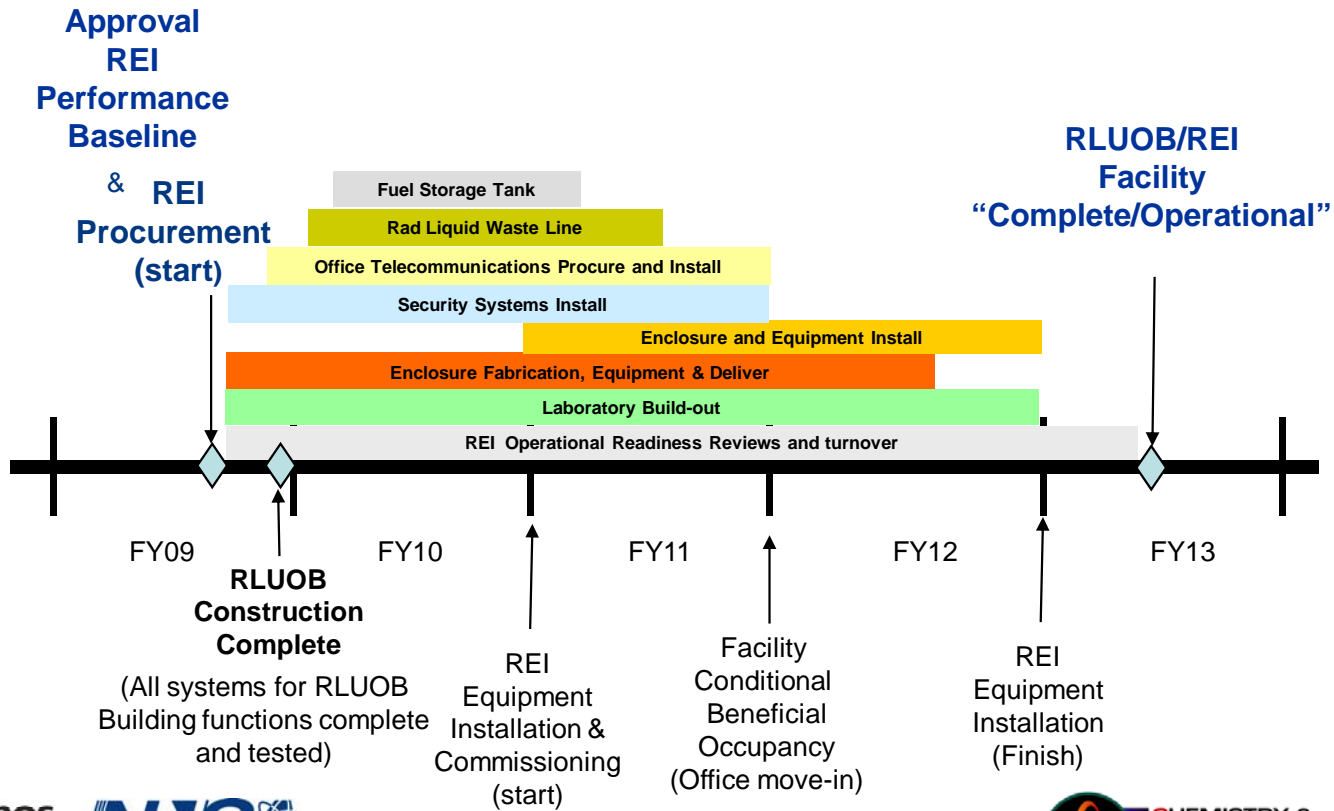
Approval REI Performance Baseline

& REI Procurement (start)

RLUOB/REI Facility "Complete/Operational"

Fuel Storage Tank

Rad Liquid Waste Line

Office Telecommunications Procure and Install

Security Systems Install

Enclosure and Equipment Install

Enclosure Fabrication, Equipment & Deliver

Laboratory Build-out

REI Operational Readiness Reviews and turnover

FY09

FY10

FY11

FY12

FY13

RLUOB Construction Complete

(All systems for RLUOB Building functions complete and tested)

REI Equipment Installation & Commissioning (start)

Facility Conditional Beneficial Occupancy (Office move-in)

REI Equipment Installation (Finish)